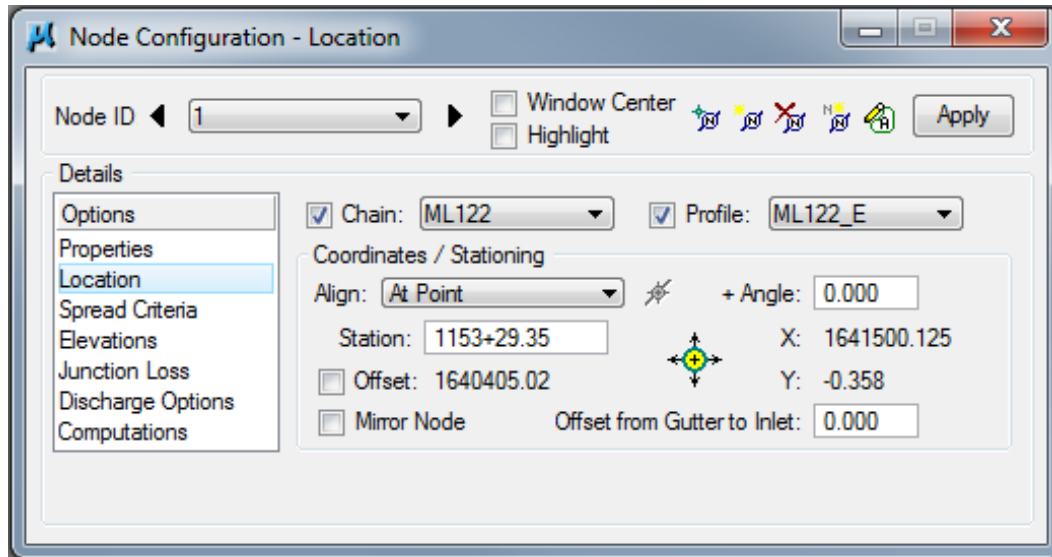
Node Configuration - Location

Node ID 1

Window Center
Highlight

Apply

Details

Options
Properties
Location
Spread Criteria
Elevations
Junction Loss
Discharge Options
Computations

Chain: ML122
Profile: ML122_E

Coordinates / Stationing

Align: At Point
+ Angle: 0.000
Station: 1153+29.35
X: 1641500.125
Offset: 1640405.02
Y: -0.358
Mirror Node
Offset from Gutter to Inlet: 0.000